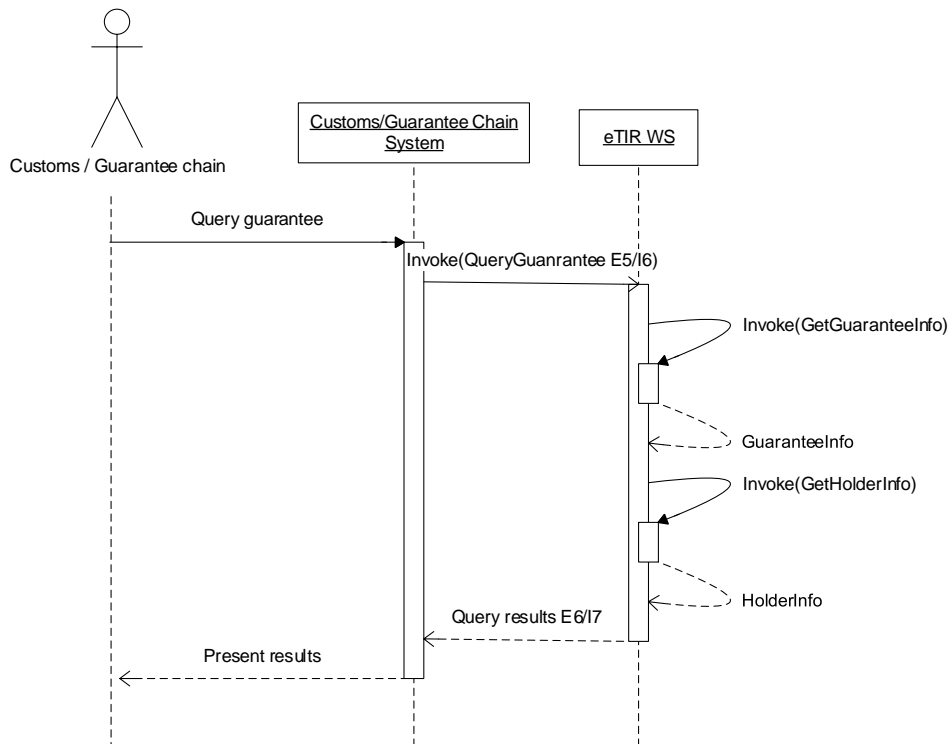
Customs / Guarantee chain

Customs/Guarantee Chain System

eTIR WS

Query guarantee

Invoke(QueryGuanrantee E5/I6)

Invoke(GetGuaranteeInfo)

GuaranteeInfo

Invoke(GetHolderInfo)

HolderInfo

Query results E6/I7

Present results